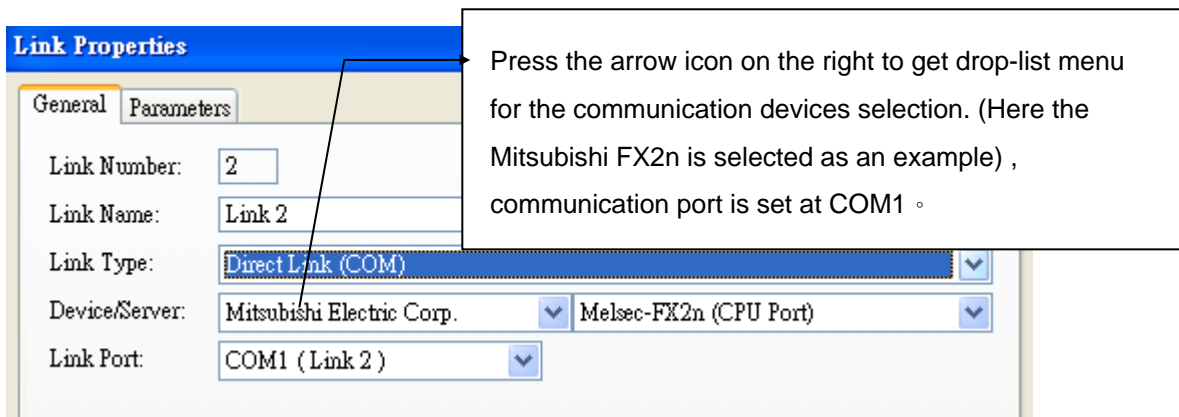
Link Properties

General | Parameters

Link Number: 2

Link Name: Link 2

Link Type: Direct Link (COM)

Device/Server: Mitsubishi Electric Corp. | Melsec-FX2n (CPU Port)

Link Port: COM1 ( Link 2 )

Press the arrow icon on the right to get drop-list menu for the communication devices selection. (Here the Mitsubishi FX2n is selected as an example) , communication port is set at COM1。